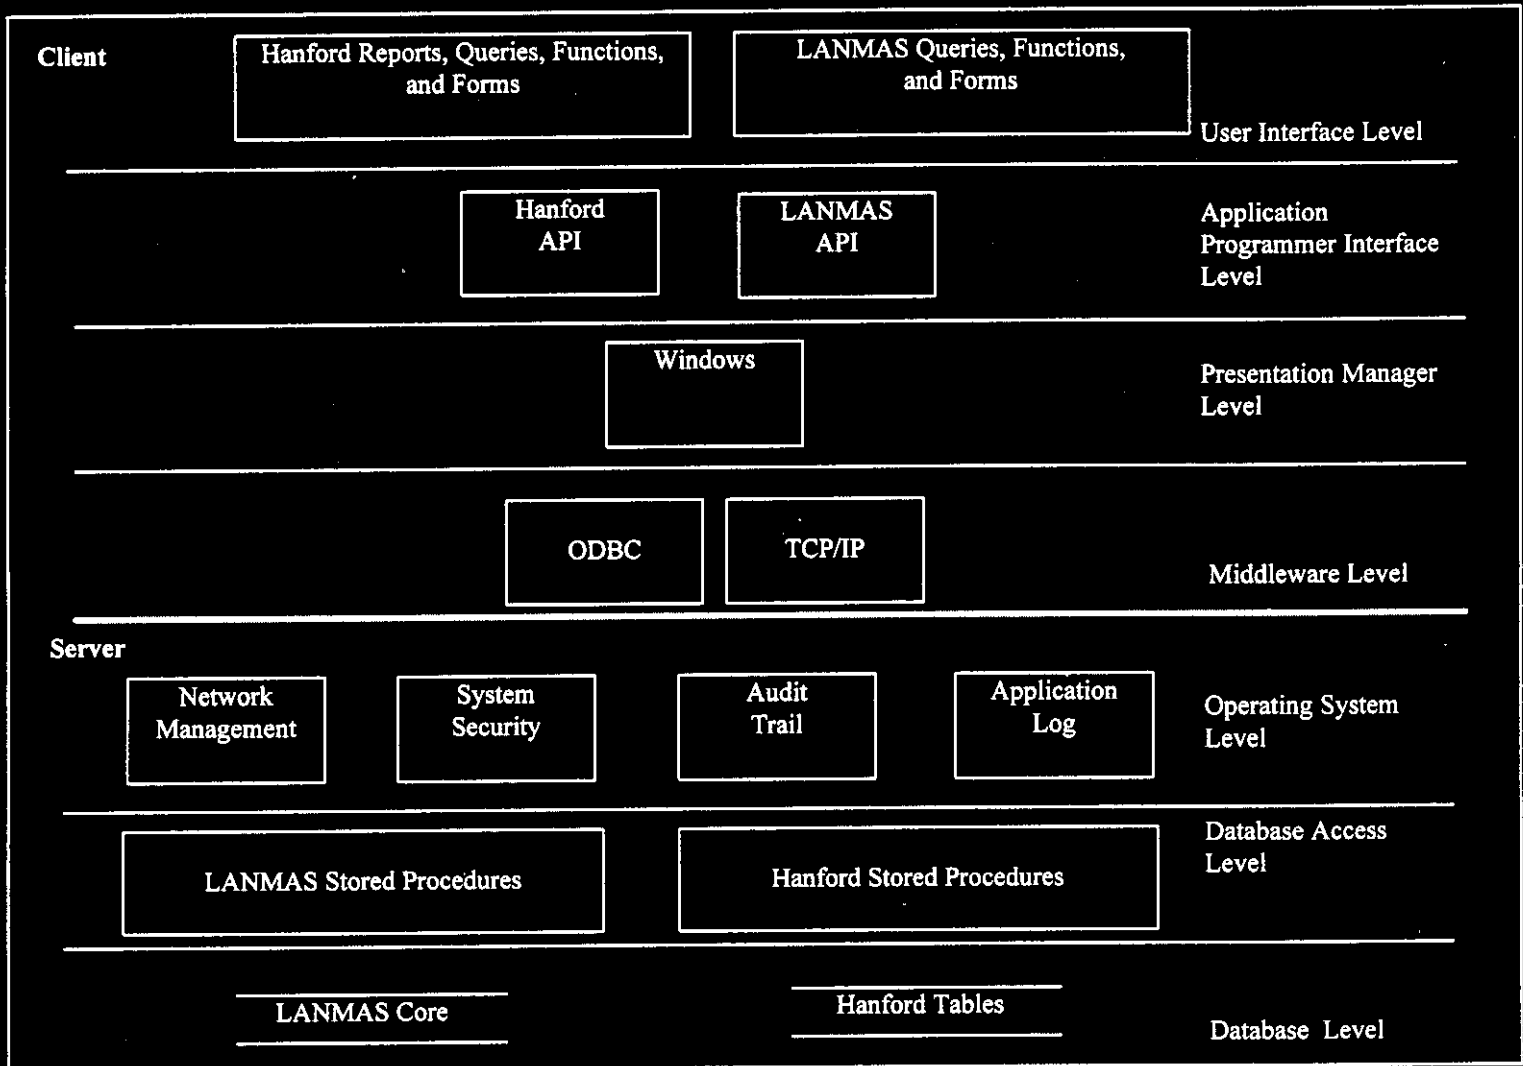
Client

Hanford Reports, Queries, Functions, and Forms

LANMAS Queries, Functions, and Forms

User Interface Level

Hanford API

LANMAS API

Application Programmer Interface Level

Windows

Presentation Manager Level

ODBC

TCP/IP

Middleware Level

Server

Network Management

System Security

Audit Trail

Application Log

Operating System Level

LANMAS Stored Procedures

Hanford Stored Procedures

Database Access Level

LANMAS Core

Hanford Tables

Database Level